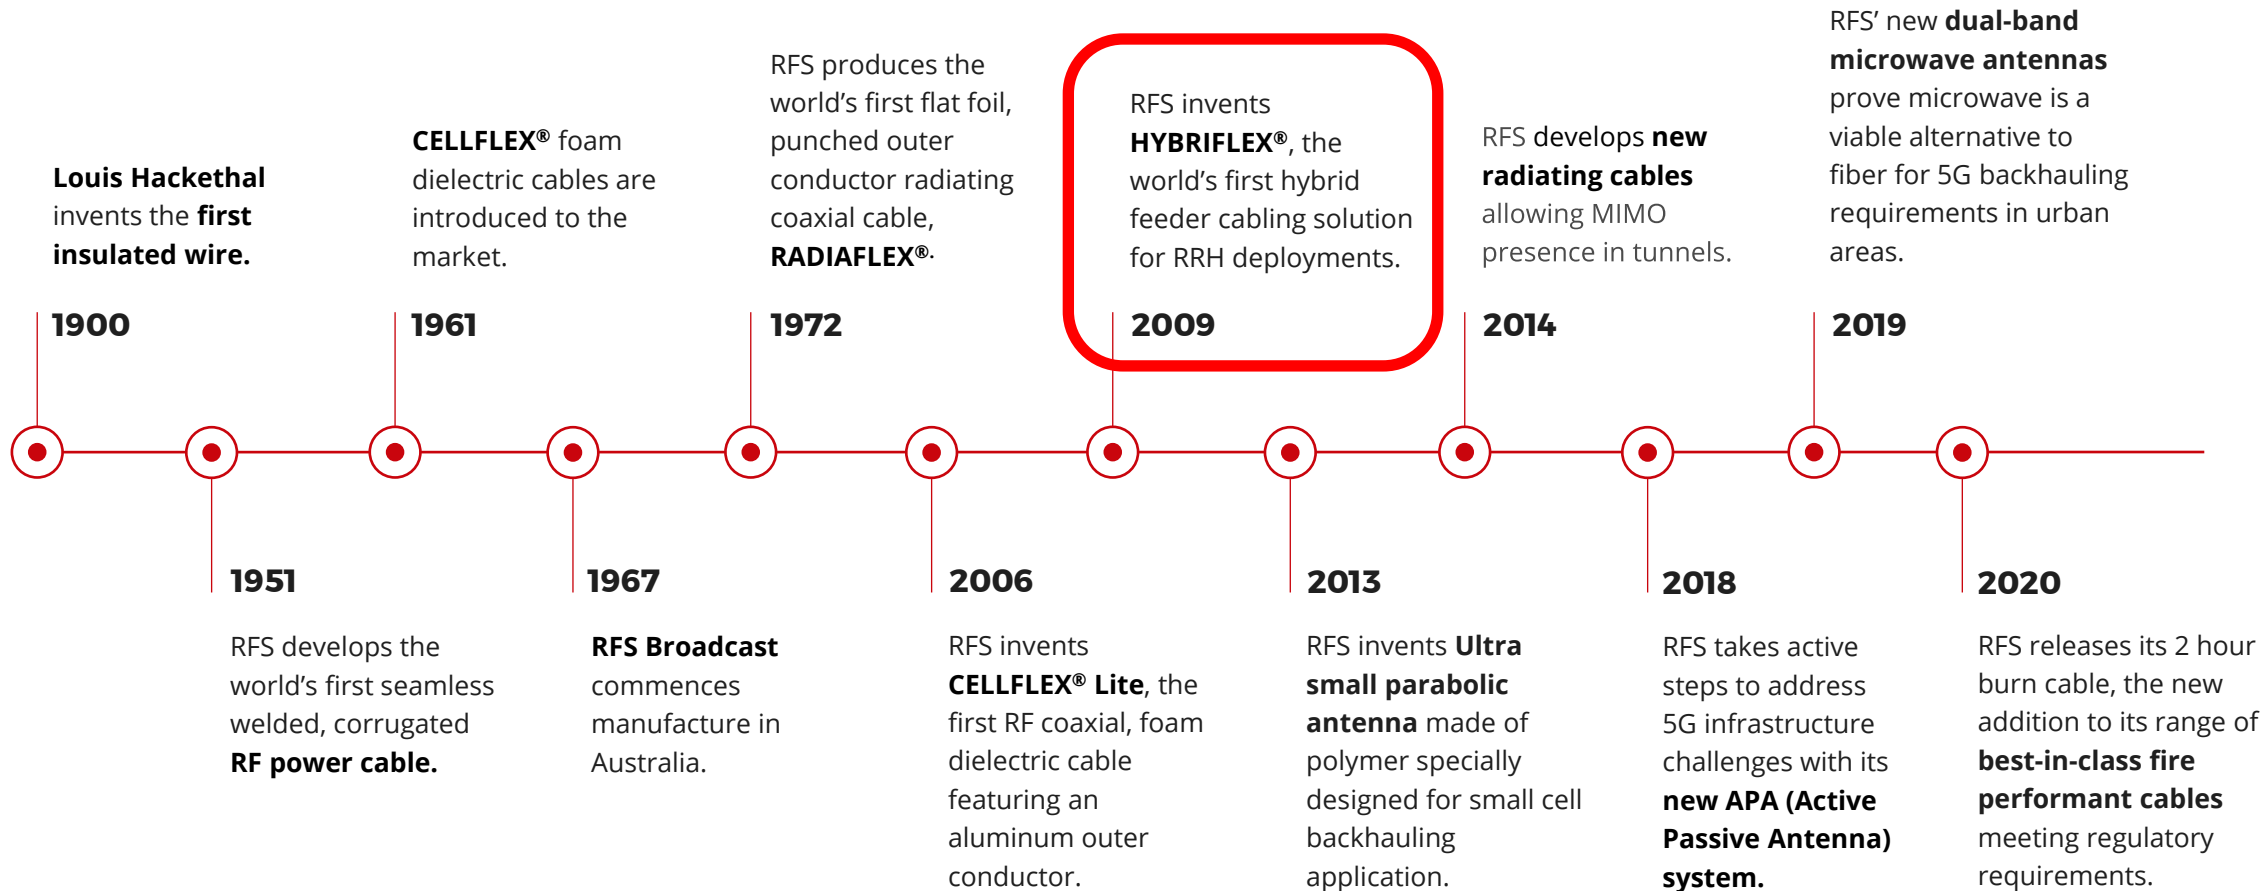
Louis Hackethal invents the first insulated wire.

1900

CELLFLEX® foam dielectric cables are introduced to the market.

1961

RFS produces the world's first flat foil, punched outer conductor radiating coaxial cable, RADIAFLEX®.

1972

RFS invents HYBRIFLEX®, the world's first hybrid feeder cabling solution for RRH deployments.

2009

RFS develops new radiating cables allowing MIMO presence in tunnels.

2014

RFS' new dual-band microwave antennas prove microwave is a viable alternative to fiber for 5G backhauling requirements in urban areas.

2019

1951

RFS develops the world's first seamless welded, corrugated RF power cable.

1967

RFS Broadcast commences manufacture in Australia.

2006

RFS invents CELLFLEX® Lite, the first RF coaxial, foam dielectric cable featuring an aluminum outer conductor.

2013

RFS invents Ultra small parabolic antenna made of polymer specially designed for small cell backhauling application.

2018

RFS takes active steps to address 5G infrastructure challenges with its new APA (Active Passive Antenna) system.

2020

RFS releases its 2 hour burn cable, the new addition to its range of best-in-class fire performant cables meeting regulatory requirements.